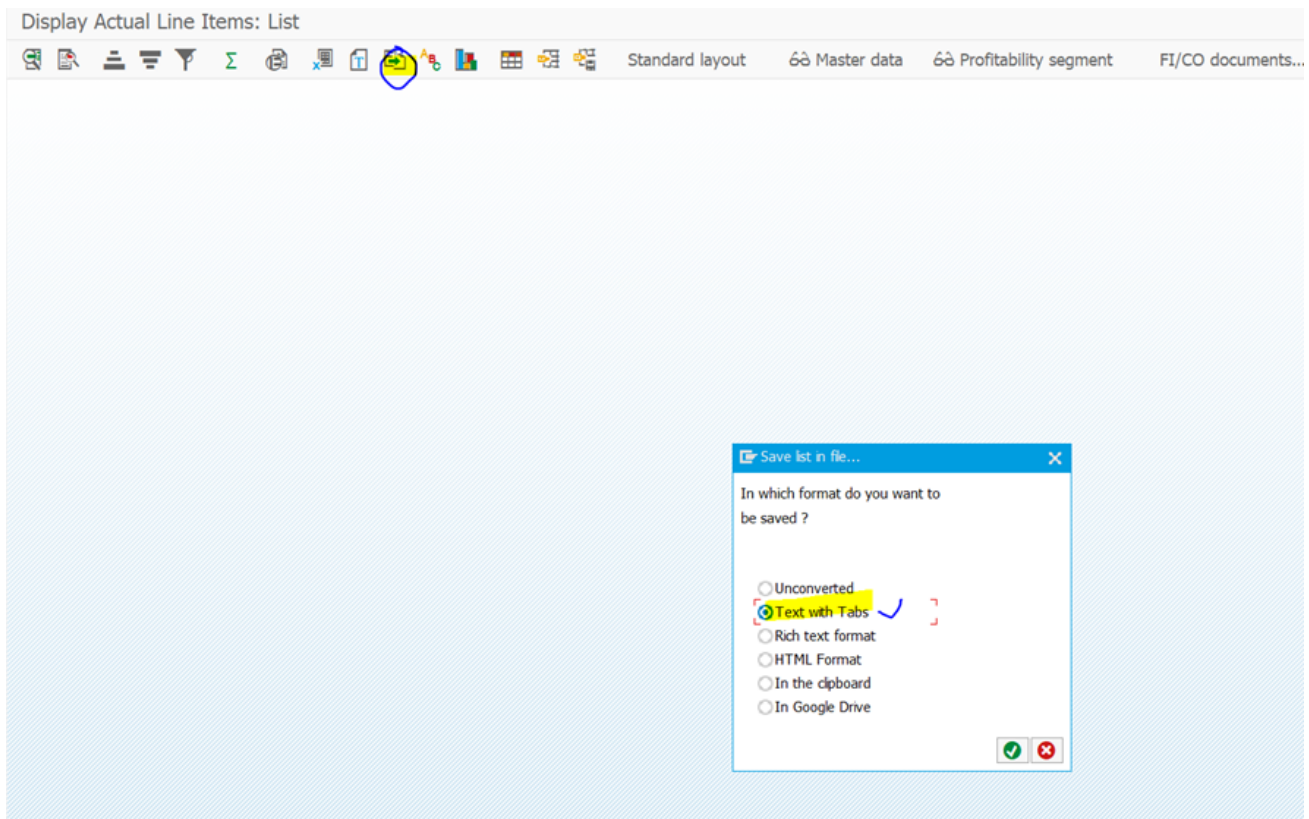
Display Actual Line Items: List

Standard layout   Master data   Profitability segment   FI/CO documents...

Save list in file...

In which format do you want to be saved ?

Unconverted
Text with Tabs
Rich text format
HTML Format
In the clipboard
In Google Drive